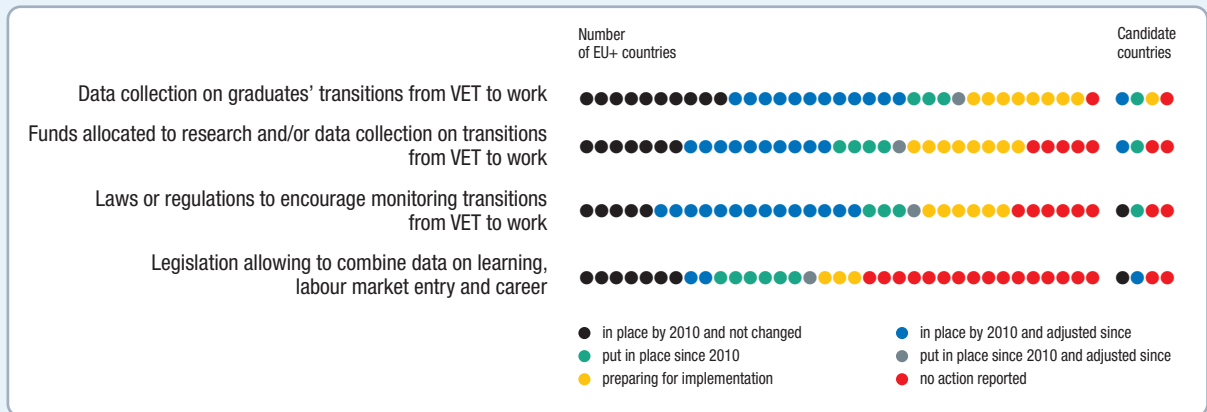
Number of EU+ countries

Candidate countries

Data collection on graduates' transitions from VET to work

Funds allocated to research and/or data collection on transitions from VET to work

Laws or regulations to encourage monitoring transitions from VET to work

Legislation allowing to combine data on learning, labour market entry and career

in place by 2010 and not changed

in place by 2010 and adjusted since

put in place since 2010

put in place since 2010 and adjusted since

preparing for implementation

no action reported